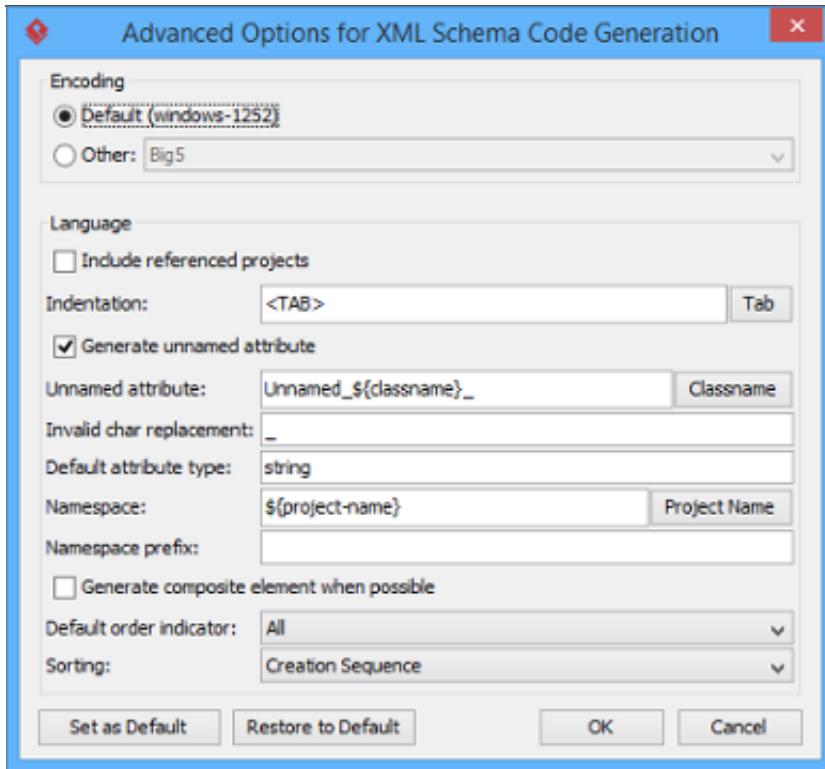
Advanced Options for XML Schema Code Generation

Encoding

Default (windows-1252)

Other: Big5

Language

Include referenced projects

Indentation: <TAB> Tab

Generate unnamed attribute

Unnamed attribute: Unnamed_${classname}_ Classname

Invalid char replacement: _

Default attribute type: string

Namespace: ${project-name} Project Name

Namespace prefix:

Generate composite element when possible

Default order indicator: All

Sorting: Creation Sequence

Set as Default Restore to Default OK Cancel